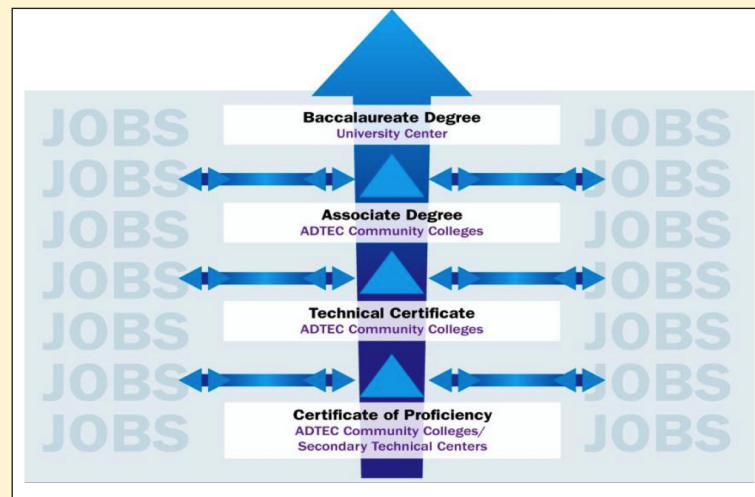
JOBS
JOBS
JOBS
JOBS
JOBS
JOBS
JOBS

Baccalaureate Degree
University Center

Associate Degree
ADTEC Community Colleges

Technical Certificate
ADTEC Community Colleges

Certificate of Proficiency
ADTEC Community Colleges/
Secondary Technical Centers

JOBS
JOBS
JOBS
JOBS
JOBS
JOBS
JOBS